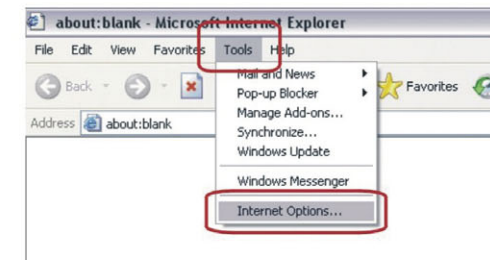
about:blank - Microsoft Internet Explorer

File Edit View Favorites Tools Help

Back Favorites

Address about:blank

Mail and News
Pop-up Blocker
Manage Add-ons...
Synchronize...
Windows Update
Windows Messenger
Internet Options...